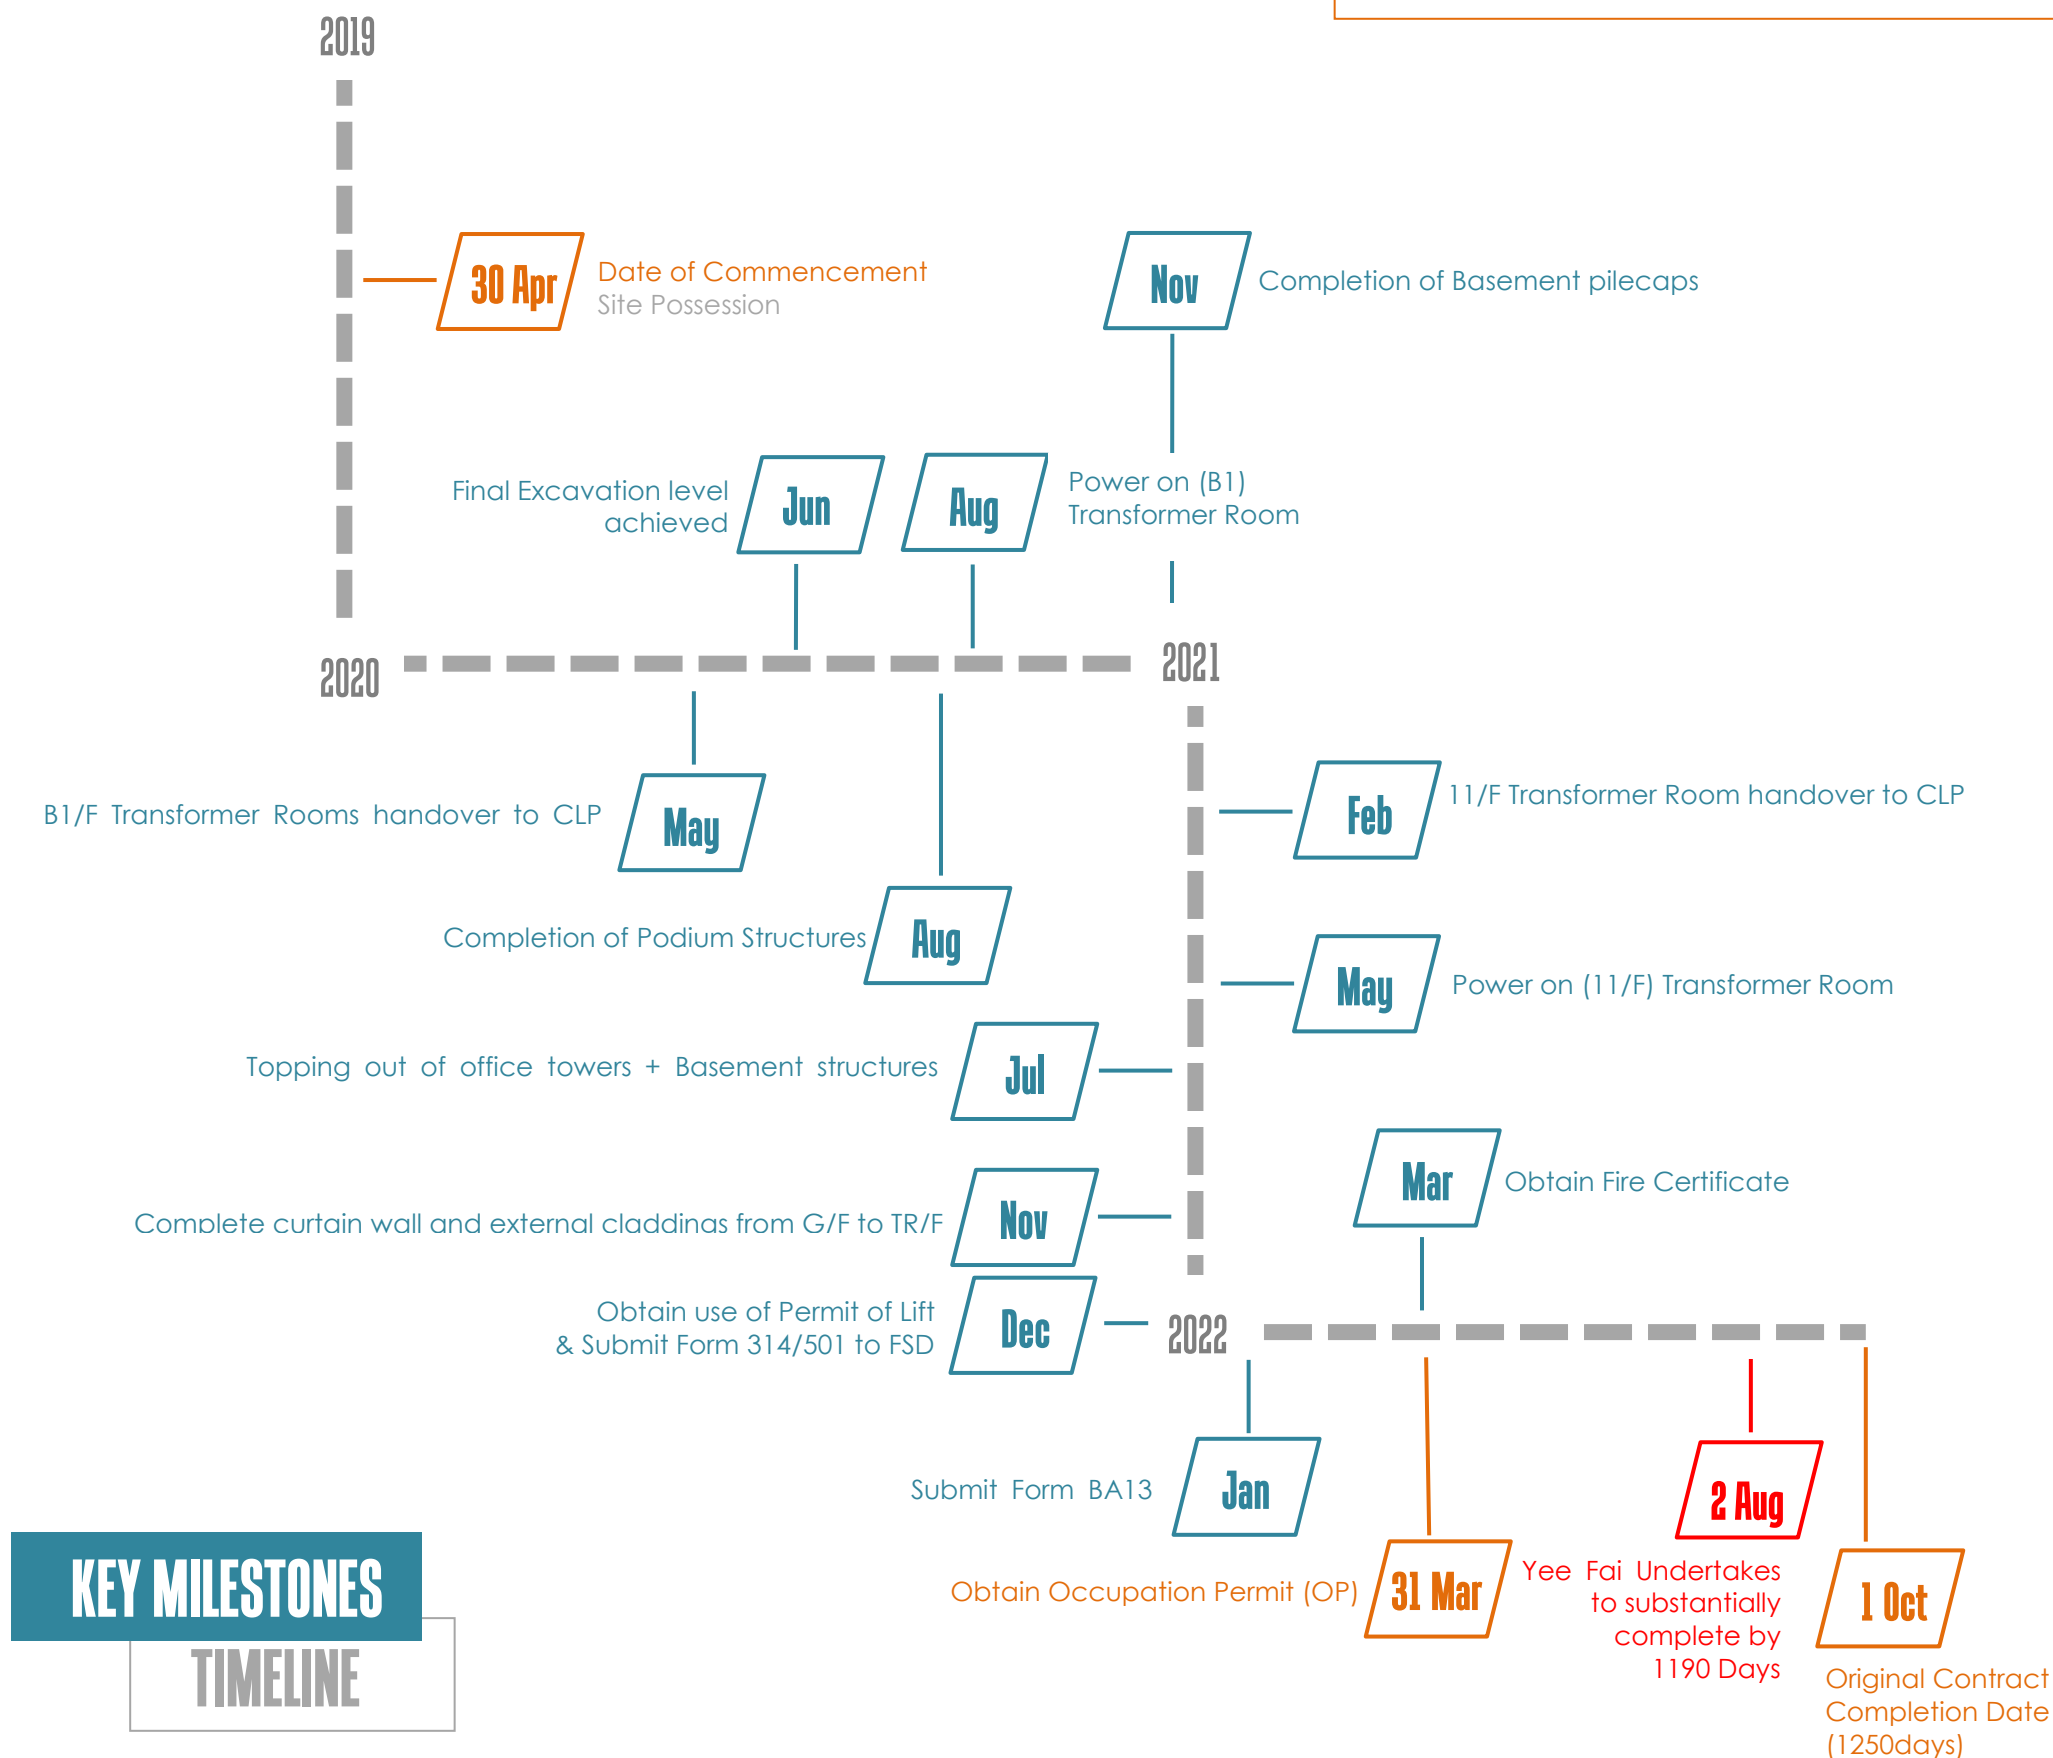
2019

30 Apr Date of Commencement
Site Possession

Nov Completion of Basement pilecaps

Final Excavation level achieved Jun

Aug Power on (B1) Transformer Room

2020

2021

B1/F Transformer Rooms handover to CLP May

Feb 11/F Transformer Room handover to CLP

Completion of Podium Structures Aug

May Power on (11/F) Transformer Room

Topping out of office towers + Basement structures Jul

Mar Obtain Fire Certificate

Complete curtain wall and external claddinas from G/F to TR/F Nov

Obtain use of Permit of Lift
& Submit Form 314/501 to FSD Dec

2022

Submit Form BA13 Jan

2 Aug

Obtain Occupation Permit (OP) 31 Mar

Yee Fai Undertakes to substantially complete by 1190 Days

1 Oct
Original Contract Completion Date (1250days)

KEY MILESTONES
TIMELINE